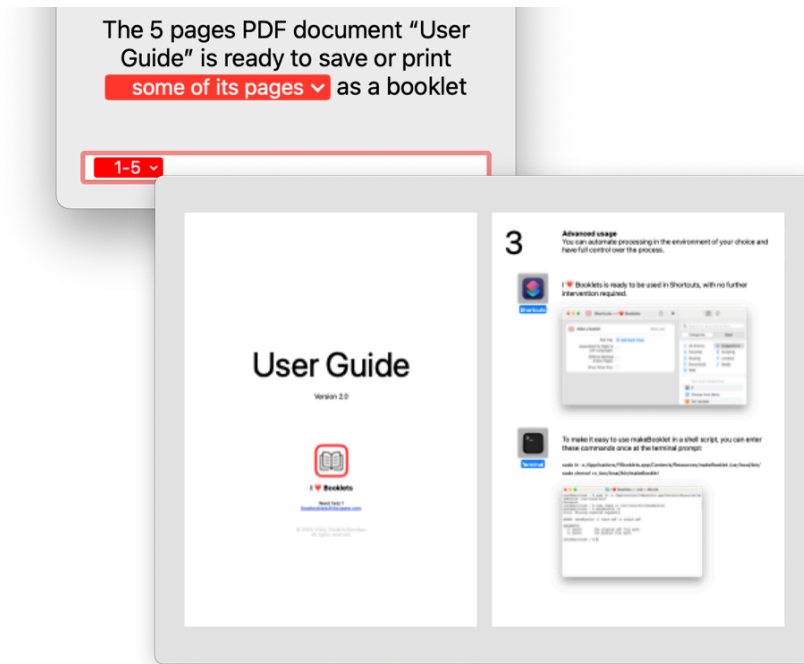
The 5 pages PDF document “User Guide” is ready to save or print some of its pages as a booklet

1-5

User Guide

Version 2.0

I ❤ Booklets

Need help ?
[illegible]

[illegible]

3

Advanced usage
You can automate processing in the environment of your choice and have full control over the process.

Shortcuts

I ❤ Booklets is ready to be used in Shortcuts, with no further intervention required.

Terminal

To make it easy to use makeBooklet in a shell script, you can enter these commands once at the terminal prompt:

sudo ln -s /Applications/I❤Booklets.app/Contents/Resources/makeBooklet /usr/local/bin/
sudo chmod +x /usr/local/bin/makeBooklet